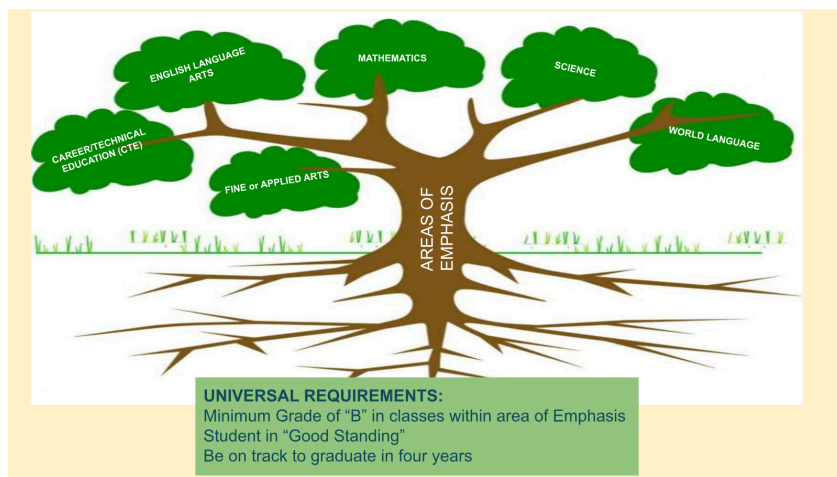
ENGLISH LANGUAGE ARTS

MATHEMATICS

SCIENCE

CAREER/TECHNICAL EDUCATION (CTE)

WORLD LANGUAGE

FINE or APPLIED ARTS

AREAS OF EMPHASIS

UNIVERSAL REQUIREMENTS:
Minimum Grade of “B” in classes within area of Emphasis
Student in “Good Standing”
Be on track to graduate in four years